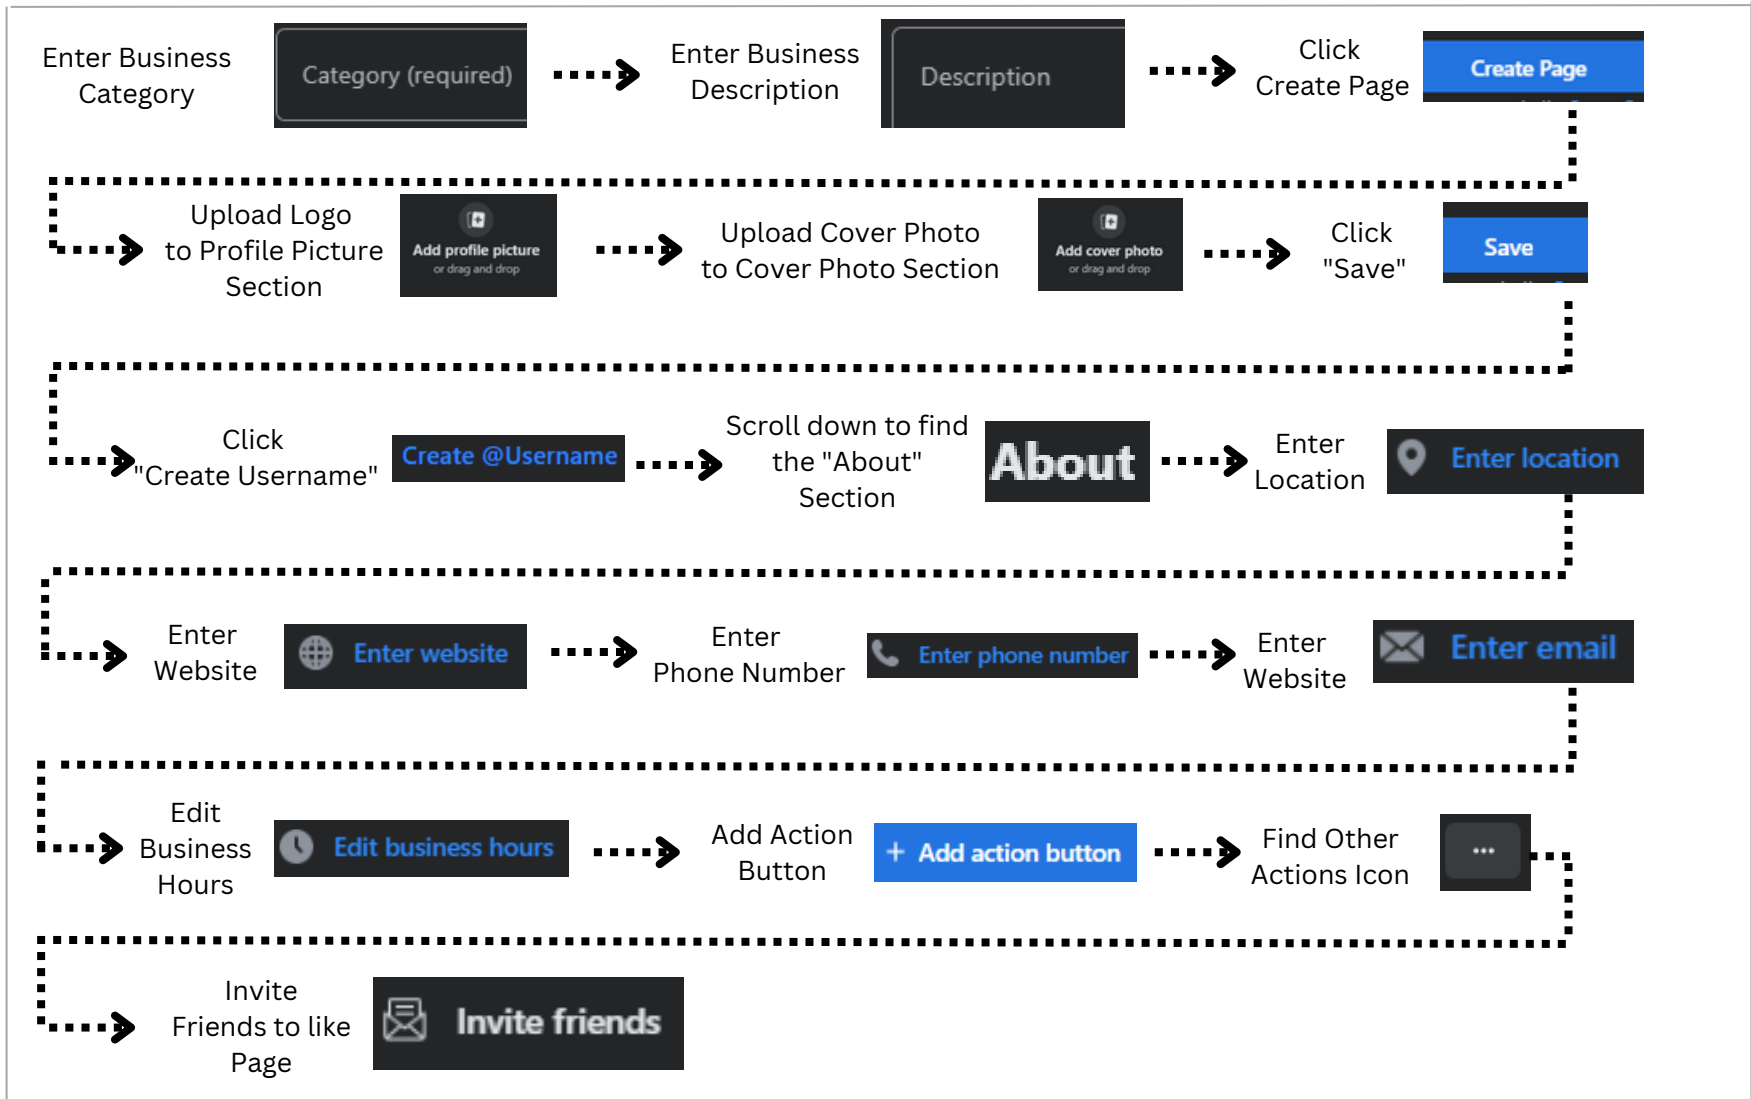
Enter Business Category

Category (required)

Enter Business Description

Description

Click Create Page

Create Page

Upload Logo to Profile Picture Section

Add profile picture
or drag and drop

Upload Cover Photo to Cover Photo Section

Add cover photo
or drag and drop

Click "Save"

Save

Click "Create Username"

Create @Username

Scroll down to find the "About" Section

About

Enter Location

Enter location

Enter Website

Enter website

Enter Phone Number

Enter phone number

Enter Website

Enter email

Edit Business Hours

Edit business hours

Add Action Button

+ Add action button

Find Other Actions Icon

...

Invite Friends to like Page

Invite friends